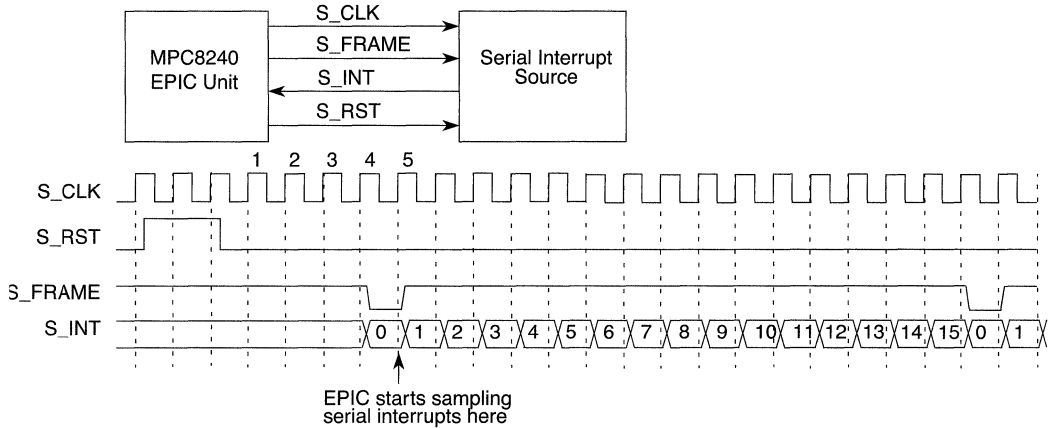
MPC8240 EPIC Unit

S_CLK

S_FRAME

S_INT

S_RST

Serial Interrupt Source

1 2 3 4 5

S_CLK

S_RST

S_FRAME

S_INT

0 1 2 3 4 5 6 7 8 9 10 11 12 13 14 15 0 1

EPIC starts sampling serial interrupts here